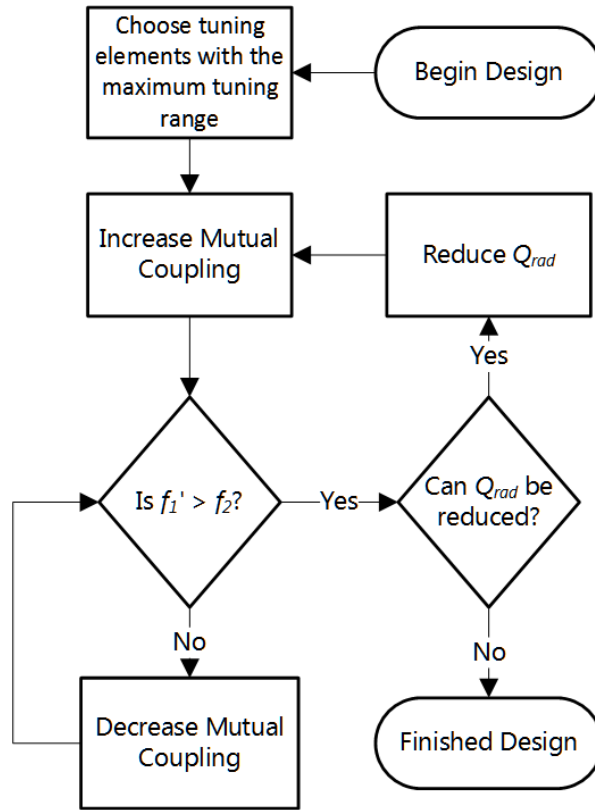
Choose tuning elements with the maximum tuning range

Begin Design

Increase Mutual Coupling

Reduce $Q_{rad}$

Yes

Is $f_1' > f_2$?

Yes

Can $Q_{rad}$ be reduced?

No

No

Decrease Mutual Coupling

Finished Design